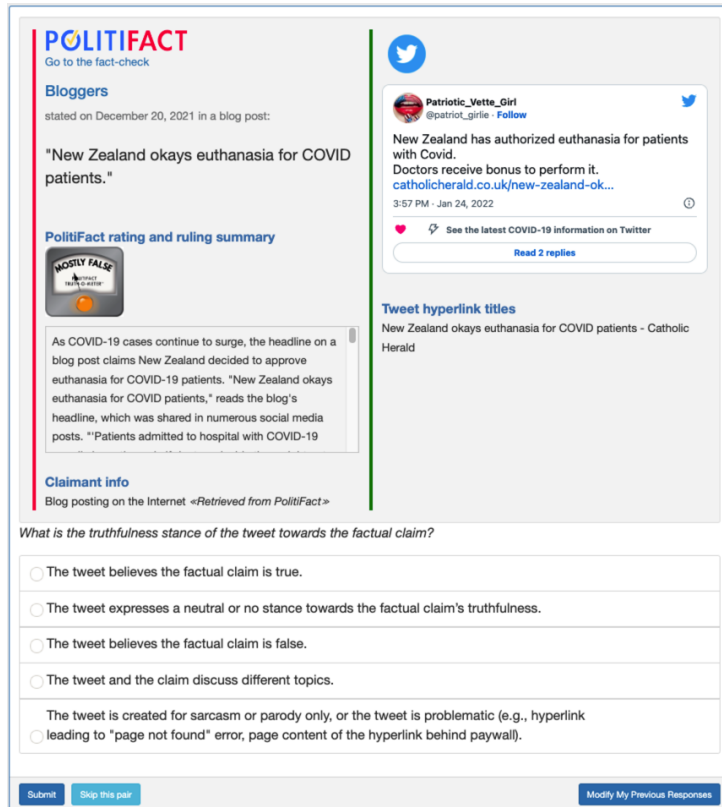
POLITIFACT
Go to the fact-check

Bloggers

stated on December 20, 2021 in a blog post:

"New Zealand okays euthanasia for COVID patients."

PolitiFact rating and ruling summary

MOSTLY FALSE
POLITIFACT TRUTH-O-METER

As COVID-19 cases continue to surge, the headline on a blog post claims New Zealand decided to approve euthanasia for COVID-19 patients. "New Zealand okays euthanasia for COVID patients," reads the blog's headline, which was shared in numerous social media posts. "'Patients admitted to hospital with COVID-19 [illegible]

Claimant info

Blog posting on the Internet «Retrieved from PolitiFact»

Patriotic_Vette_Girl
@patriot_girlie · Follow

New Zealand has authorized euthanasia for patients with Covid.
Doctors receive bonus to perform it.
catholicherald.co.uk/new-zealand-ok...

3:57 PM · Jan 24, 2022

See the latest COVID-19 information on Twitter

Read 2 replies

Tweet hyperlink titles

New Zealand okays euthanasia for COVID patients - Catholic Herald

What is the truthfulness stance of the tweet towards the factual claim?

The tweet believes the factual claim is true.

The tweet expresses a neutral or no stance towards the factual claim's truthfulness.

The tweet believes the factual claim is false.

The tweet and the claim discuss different topics.

The tweet is created for sarcasm or parody only, or the tweet is problematic (e.g., hyperlink leading to "page not found" error, page content of the hyperlink behind paywall).

Submit
Skip this pair
Modify My Previous Responses